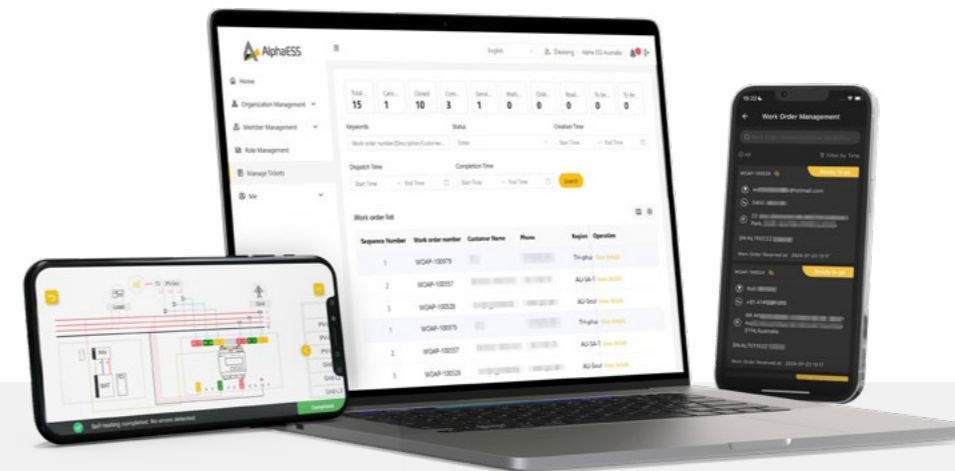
AlphaESS

English · Dealing · Alpha ESS Australia

Home
Organization Management
Member Management
Role Management
Manage Tickets
Site

| Total... | Canc... | Closed | Com... | Servic... | Waiti... | Orde... | Read... | To be... | To be... |
|---|---|---|---|---|---|---|---|---|---|
| 15 | 1 | 10 | 3 | 1 | 0 | 0 | 0 | 0 | 0 |

Keywords
Work order number/Description/Customer...
Status
Select
Creation Time
Start Time ~ End Time
Dispatch Time
Start Time ~ End Time
Completion Time
Start Time ~ End Time
Search

Work order list

| Sequence Number | Work order number | Customer Name | Phone | Region | Operation |
|---|---|---|---|---|---|
| 1 | WOAP-100079 | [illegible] | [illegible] | Tri-pha | View details |
| 2 | WOAP-100057 | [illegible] | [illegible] | AU-SA-T | View details |
| 3 | WOAP-100028 | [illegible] | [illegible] | AU-Sout | View details |
| 1 | WOAP-100079 | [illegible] | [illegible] | Tri-pha | View details |
| 2 | WOAP-100057 | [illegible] | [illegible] | AU-SA-T | View details |
| 3 | WOAP-100028 | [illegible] | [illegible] | AU-Sout | View details |

Load
Grid
BAT
PV
Grid
Self-testing completed. No errors detected.
Completed

15:22
Work Order Management
All
Filter by Time
WOAP-100028
Ready to go
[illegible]@hotmail.com
0450 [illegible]
Park, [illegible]
SN:AL7002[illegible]
Work Order Received at: 2024-07-22 10:17
WOAP-100024
Ready to go
+61 41458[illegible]
5114,Australia
SN:AL7015022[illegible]
Work Order Received at: 2024-07-22 10:17